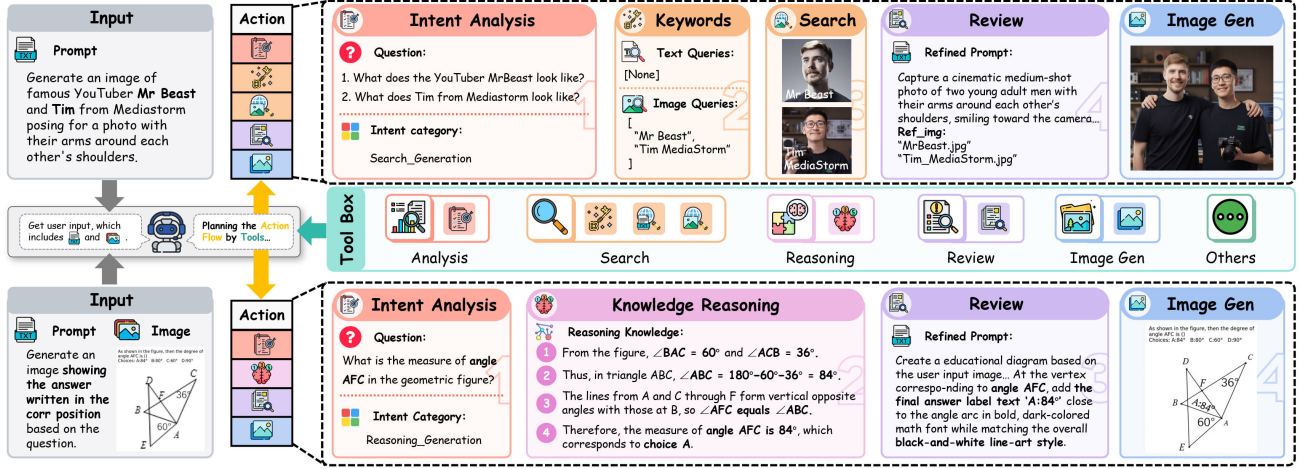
Input

Prompt

Generate an image of famous YouTuber **Mr Beast** and **Tim** from Mediastorm posing for a photo with their arms around each other's shoulders.

Action

Intent Analysis

Question:

1. What does the YouTuber MrBeast look like?

2. What does Tim from Mediastorm look like?

Intent category:

Search_Generation

1

Keywords

Text Queries:

[None]

Image Queries:

[ "Mr Beast", "Tim MediaStorm" ]

2

Search

Mr Beast

Tim MediaStorm

3

Review

Refined Prompt:

Capture a cinematic medium-shot photo of two young adult men with their arms around each other's shoulders, smiling toward the camera...

**Ref_img:**

"MrBeast.jpg"

"Tim_MediaStorm.jpg"

4

Image Gen

5

Get user input, which includes [image] and [image]

Planning the Action Flow by Tools...

Tool Box

Analysis

Search

Reasoning

Review

Image Gen

Others

Input

Prompt

Image

Generate an image **showing the answer written in the corr position** based on the question.

As shown in the figure, then the degree of angle AFC is ()
Choices: A:84° B:80° C:60° D:90°

D C F 36 B 60 E A

Action

Intent Analysis

Question:

What is the measure of **angle AFC** in the geometric figure?

Intent Category:

Reasoning_Generation

1

Knowledge Reasoning

Reasoning Knowledge:

1 From the figure, **∠BAC = 60°** and **∠ACB = 36°**.

2 Thus, in triangle ABC, **∠ABC = 180°−60°−36° = 84°**.

3 The lines from A and C through F form vertical opposite angles with those at B, so **∠AFC equals ∠ABC**.

4 Therefore, the measure of **angle AFC is 84°**, which corresponds to **choice A**.

2

Review

Refined Prompt:

Create a educational diagram based on the user input image... At the vertex correspo-nding to **angle AFC**, add **the final answer label text 'A:84°'** close to the angle arc in bold, dark-colored math font while matching the overall **black-and-white line-art style**.

3

Image Gen

As shown in the figure, then the degree of angle AFC is ()
Choices: A:84° B:80° C:60° D:90°

D C F 36° B A:84° 60° E A

4